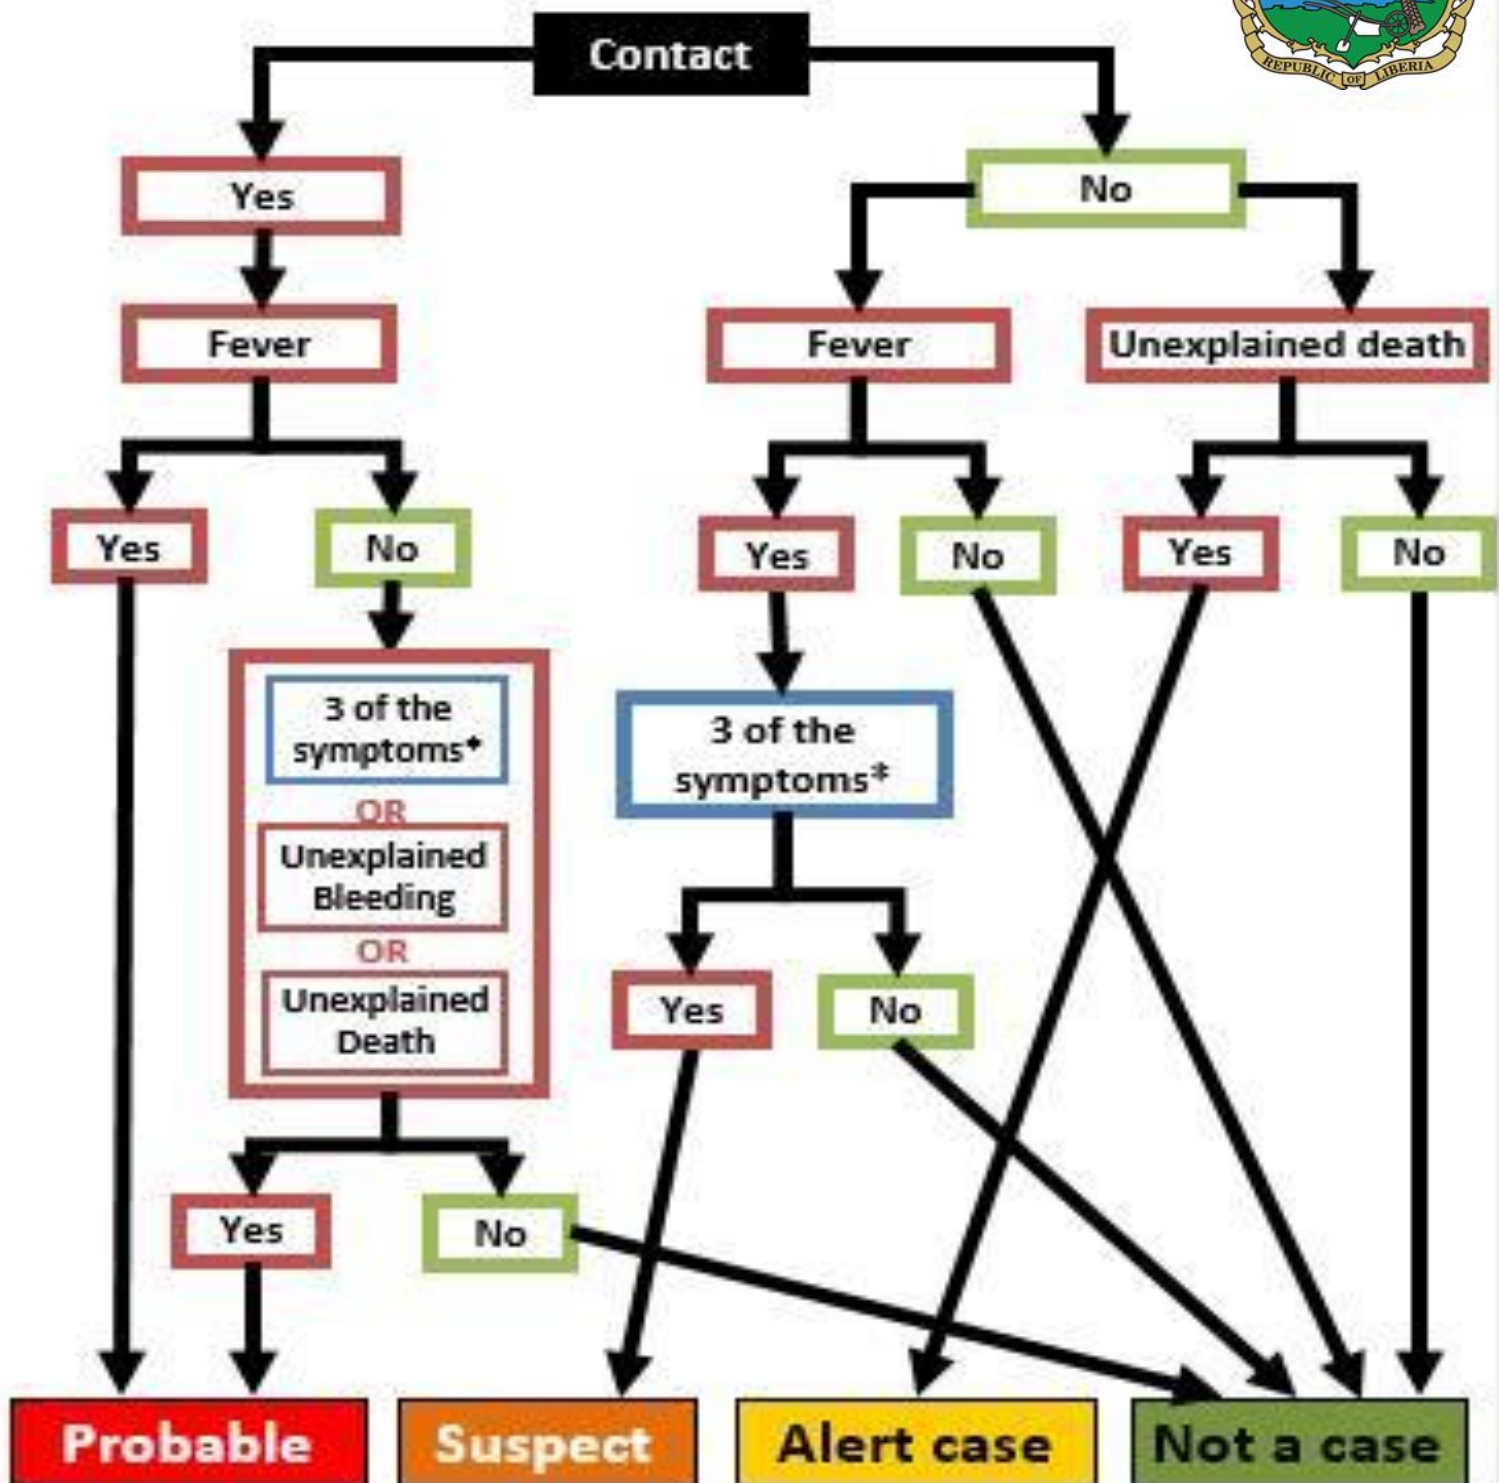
REPUBLIC OF LIBERIA

Contact

Yes

Fever

Yes

No

3 of the symptoms*

OR

Unexplained Bleeding

OR

Unexplained Death

Yes

No

No

Fever

Yes

No

3 of the symptoms*

Yes

No

Unexplained death

Yes

No

Probable

Suspect

Alert case

Not a case